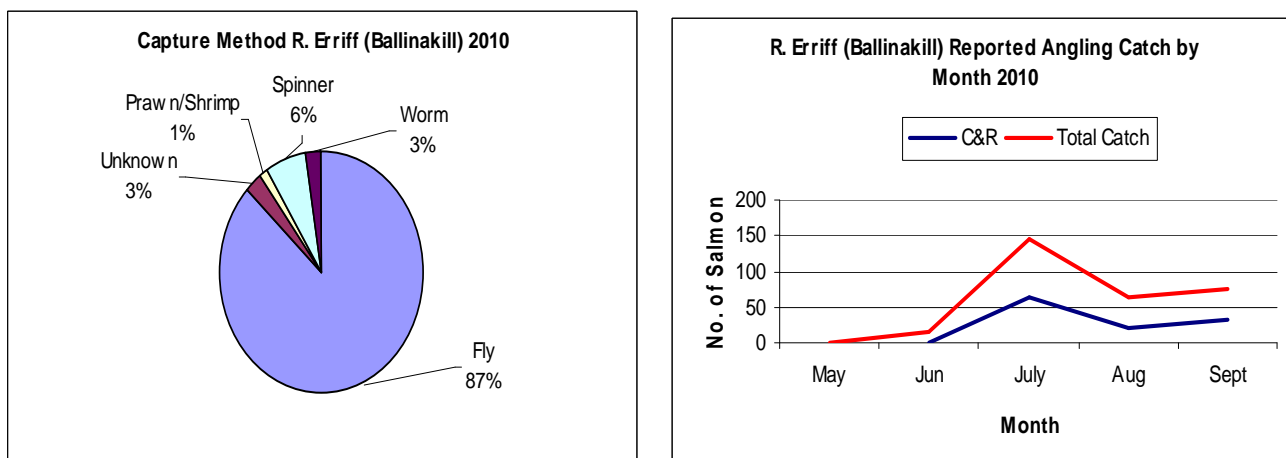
Capture Method R. Erriff (Ballinakill) 2010

Spinner 6%

Praw n/Shrimp 1%

Worm 3%

Unknow n 3%

Fly 87%

R. Erriff (Ballinakill) Reported Angling Catch by Month 2010

C&R Total Catch

No. of Salmon

200
150
100
50
0

May Jun July Aug Sept

Month